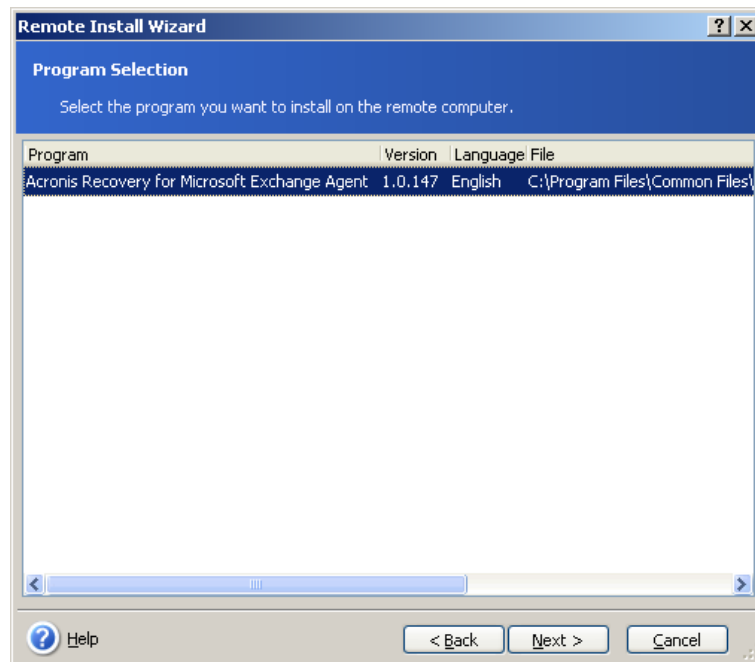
Remote Install Wizard

? X

Program Selection

Select the program you want to install on the remote computer.

| Program | Version | Language | File |
|---|---|---|---|
| Acronis Recovery for Microsoft Exchange Agent | 1.0.147 | English | C:\Program Files\Common Files\ |

Help

< Back

Next >

Cancel